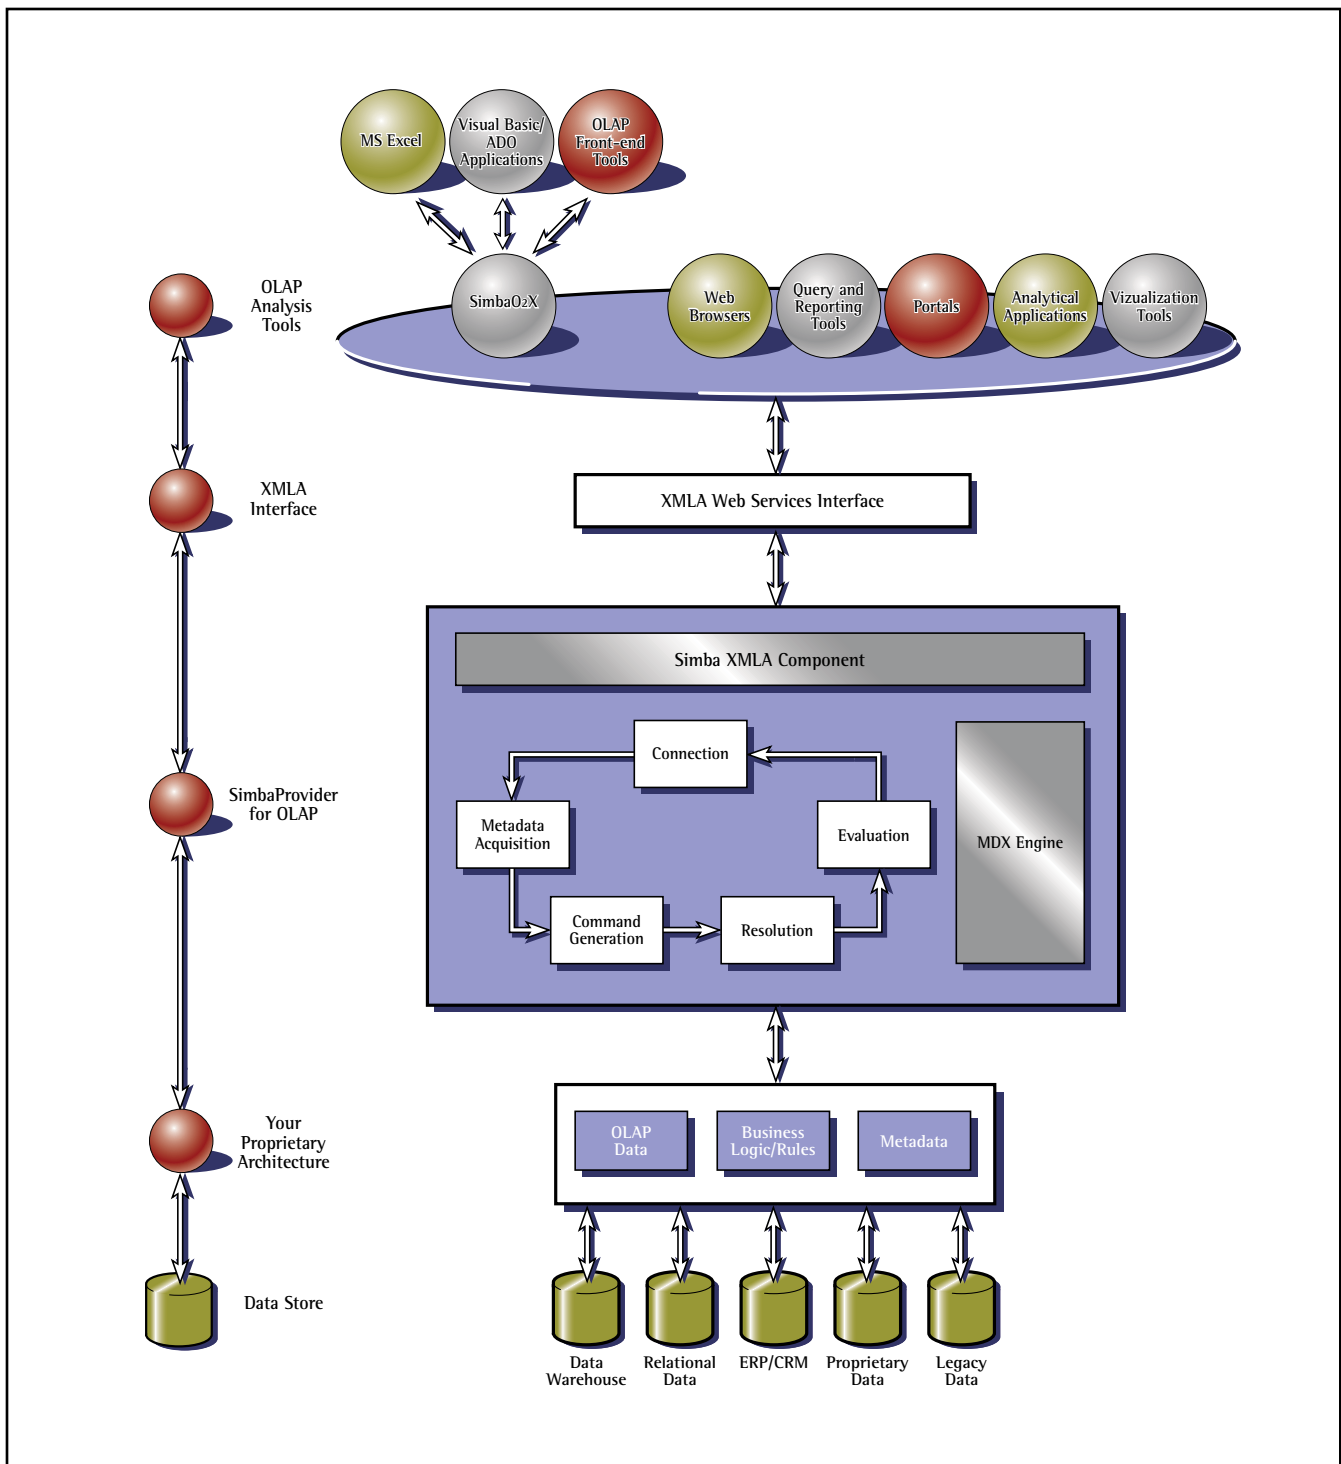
MS Excel

Visual Basic/ ADO Applications

OLAP Front-end Tools

OLAP Analysis Tools

SimbaO2X

Web Browsers

Query and Reporting Tools

Portals

Analytical Applications

Vizualization Tools

XMLA Interface

XMLA Web Services Interface

Simba XMLA Component

Connection

Metadata Acquisition

Evaluation

MDX Engine

SimbaProvider for OLAP

Command Generation

Resolution

Your Proprietary Architecture

OLAP Data

Business Logic/Rules

Metadata

Data Store

Data Warehouse

Relational Data

ERP/CRM

Proprietary Data

Legacy Data